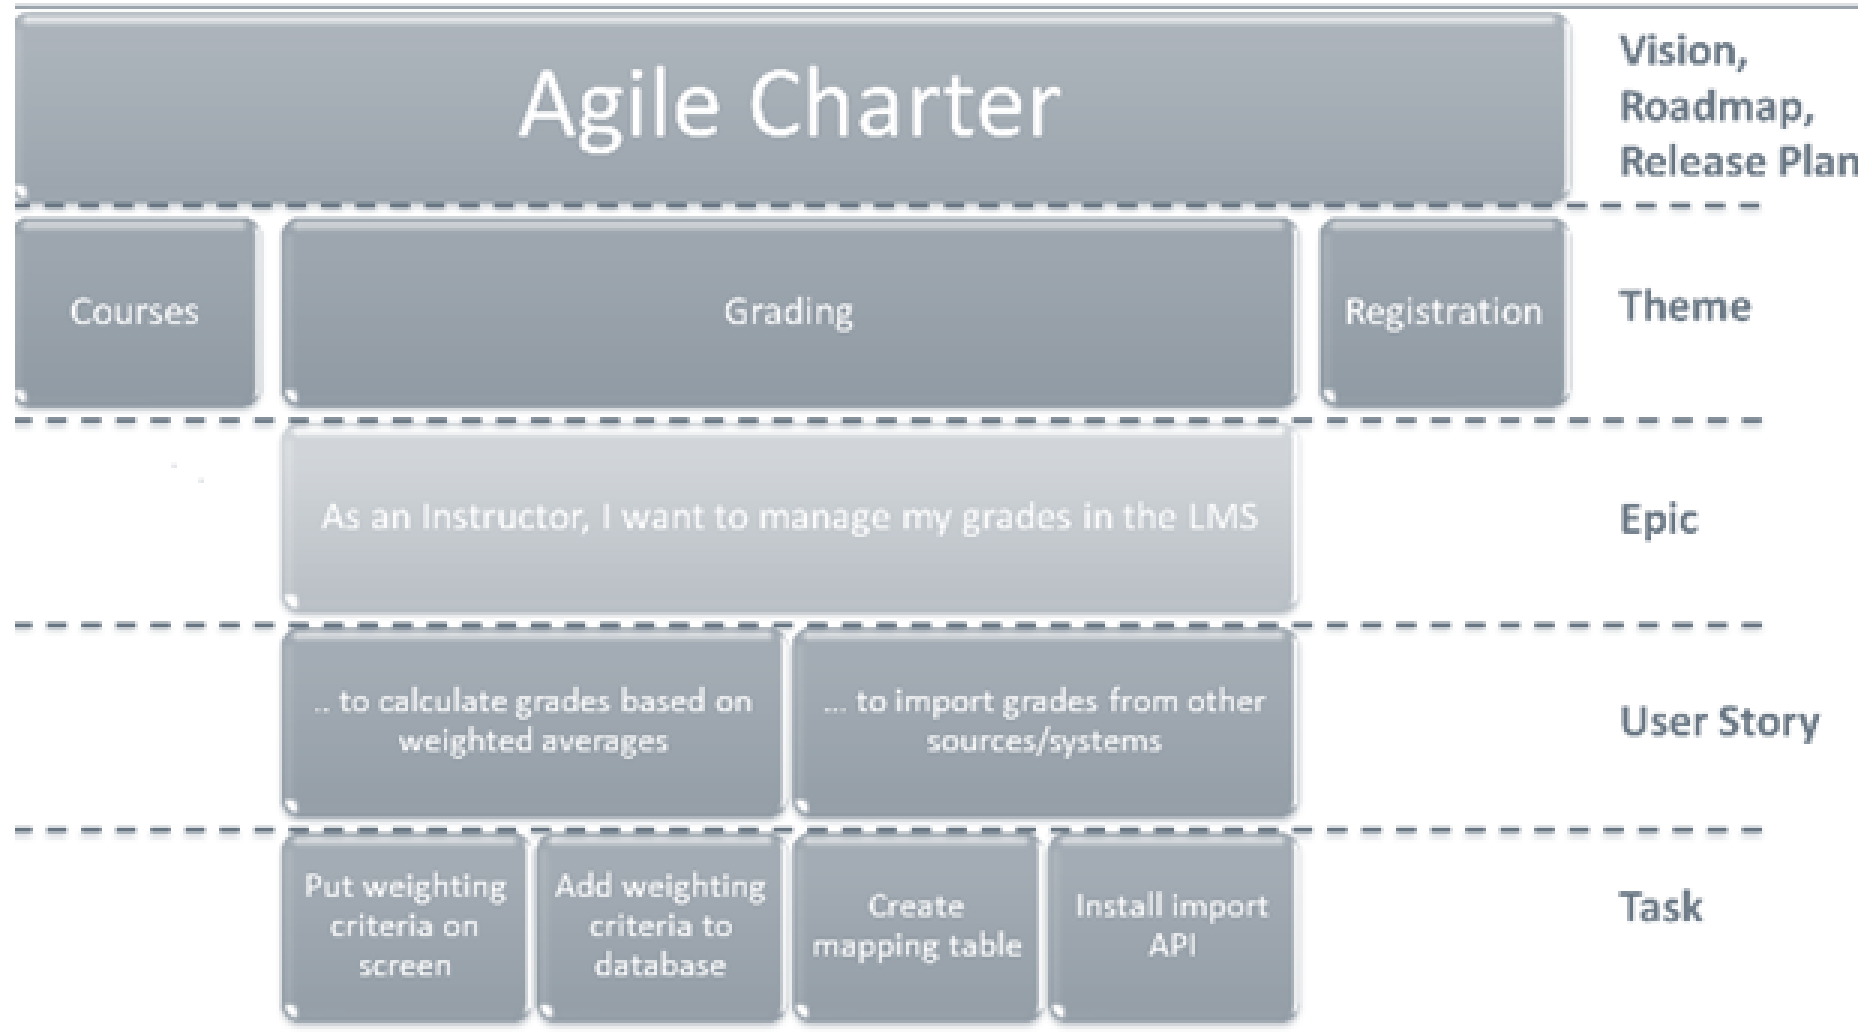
Agile Charter

Vision, Roadmap, Release Plan

Courses

Grading

Registration

Theme

As an Instructor, I want to manage my grades in the LMS

Epic

.. to calculate grades based on weighted averages

... to import grades from other sources/systems

User Story

Put weighting criteria on screen

Add weighting criteria to database

Create mapping table

Install import API

Task